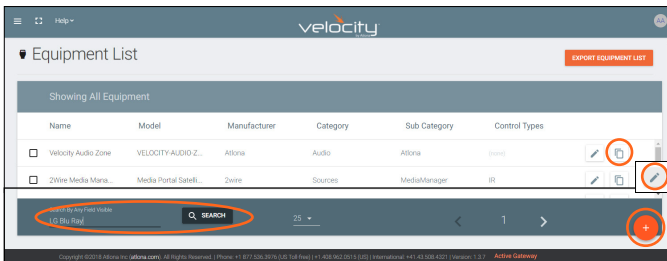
Help

velocity

AA

Equipment List

EXPORT EQUIPMENT LIST

Showing All Equipment

| Name | Model | Manufacturer | Category | Sub Category | Control Types |
|---|---|---|---|---|---|
| Velocity Audio Zone | VELOCITY-AUDIO-Z... | Atlona | Audio | Atlona | (none) |
| 2Wire Media Mana... | Media Portal Satelli... | 2wire | Sources | MediaManager | IR |

Search by Any Field Visible
LG Blu Ray

SEARCH

25

1

Copyright ©2018 Atlona Inc (atlona.com). All Rights Reserved. | Phone: +1.877.536.3976 (US Toll-free) | +1.408.962.0515 (US) | International: +41.43.508.4321 | Version: 1.3.7 Active Gateway